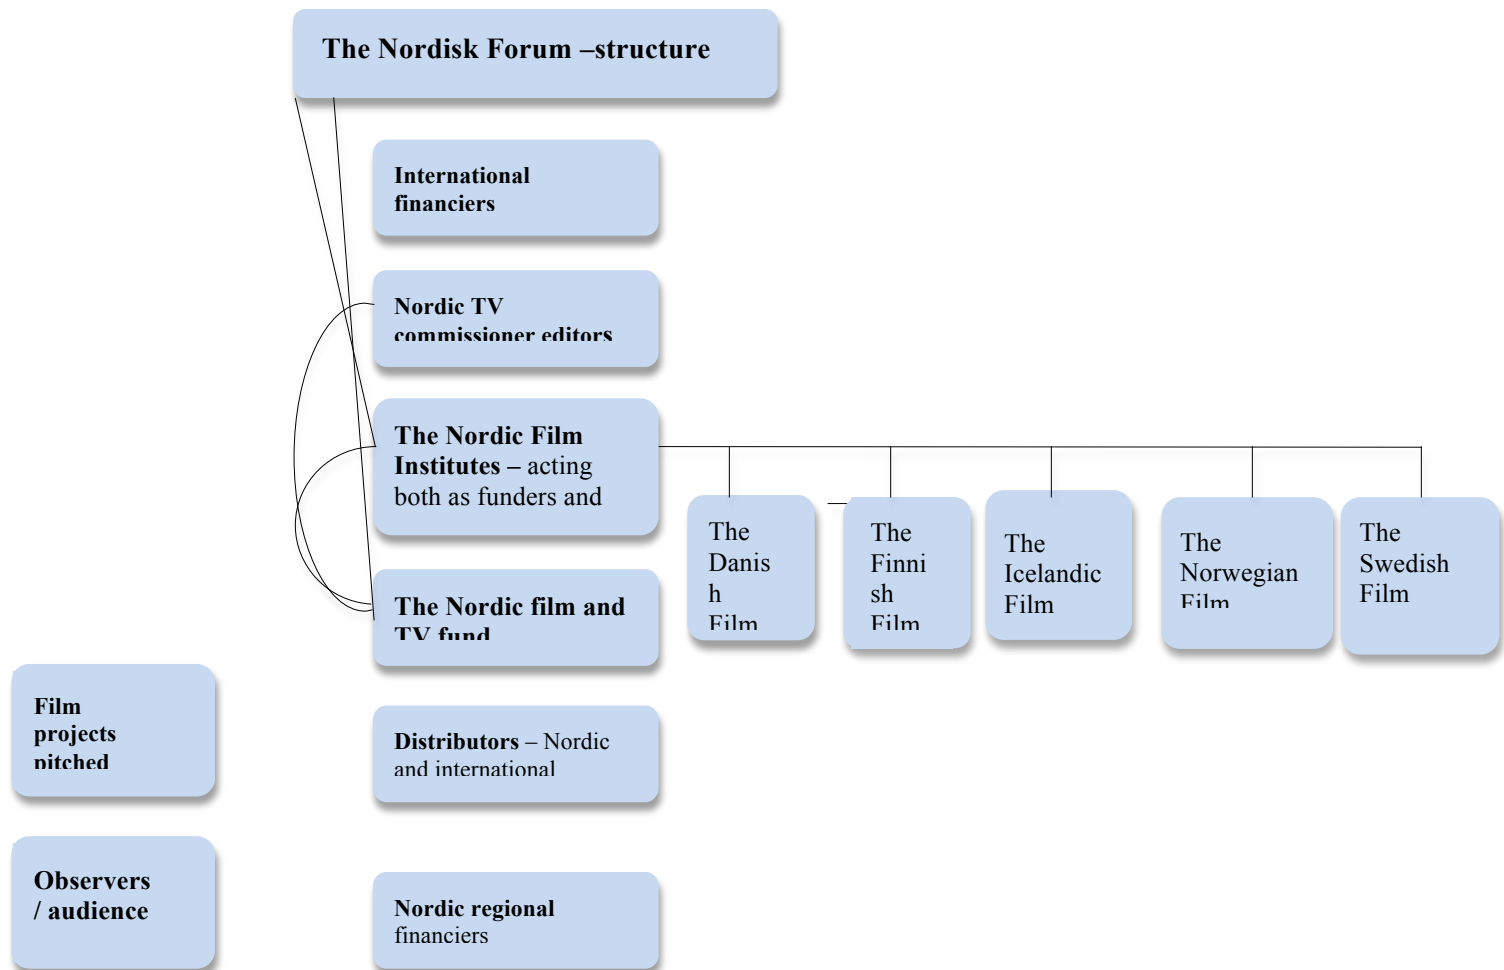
The Nordisk Forum –structure

International financiers

Nordic TV commissioner editors

The Nordic Film Institutes – acting both as funders and

The Nordic film and TV fund

The Danis h Film

The Finni sh Film

The Icelandic Film

The Norwegian Film

The Swedish Film

Film projects pitched

Distributors – Nordic and international

Observers / audience

Nordic regional financiers